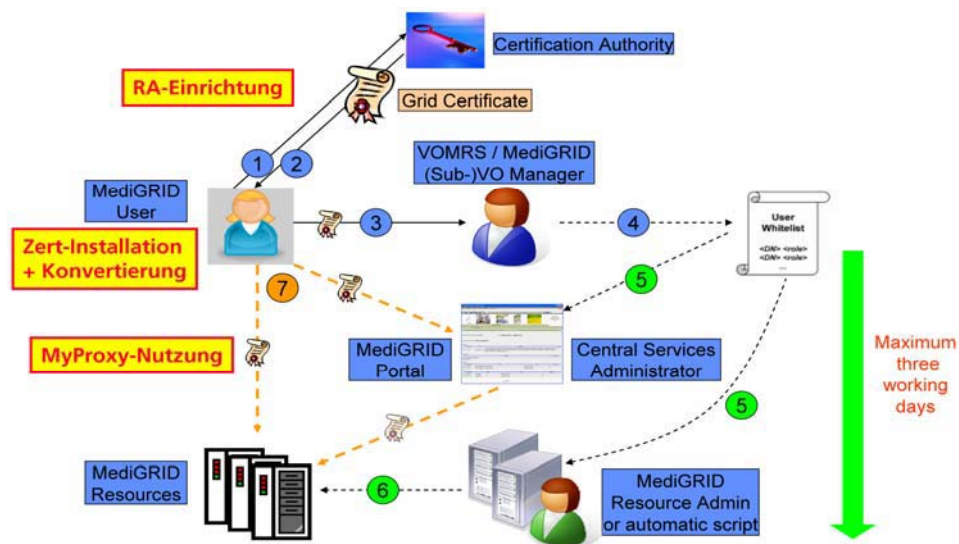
Certification Authority

RA-Einrichtung

Grid Certificate

1

2

VOMRS / MediGRID (Sub-)VO Manager

MediGRID User

3

4

User Whitelist

<DN> <role>
<DN> <role>
...

Zert-Installation + Konvertierung

5

7

MyProxy-Nutzung

MediGRID Portal

Central Services Administrator

Maximum three working days

5

MediGRID Resources

6

MediGRID Resource Admin or automatic script